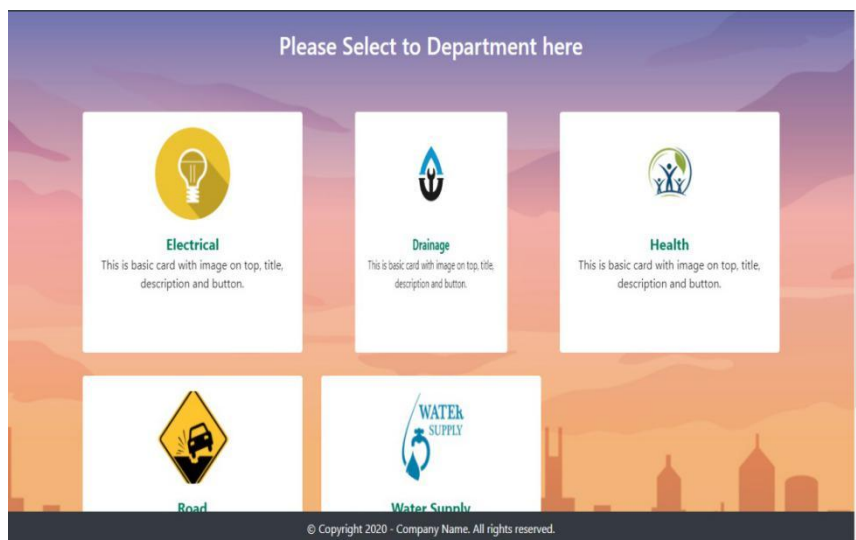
Please Select to Department here

Electrical
This is basic card with image on top, title, description and button.

Drainage
This is basic card with image on top, title, description and button.

Health
This is basic card with image on top, title, description and button.

WATER SUPPLY

Road

Water Supply

© Copyright 2020 - Company Name. All rights reserved.